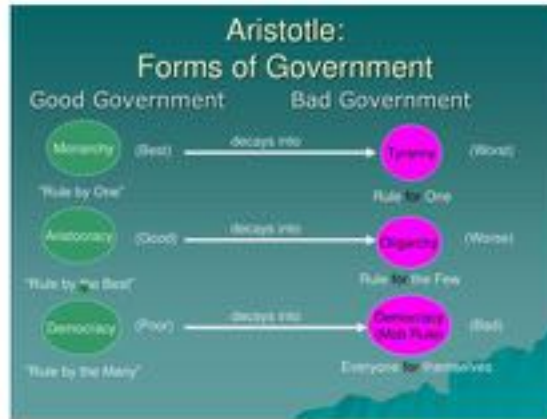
Aristotle:
Forms of Government

Good Government

Bad Government

Monarchy (Best) decays into Tyranny (Worst)

"Rule by One"

Rule for One

Aristocracy (Good) decays into Oligarchy (Worse)

"Rule by the Best"

Rule for the Few

Democracy (Poor) decays into Democracy (Mob Rule) (Bad)

"Rule by the Many"

Everyone for themselves